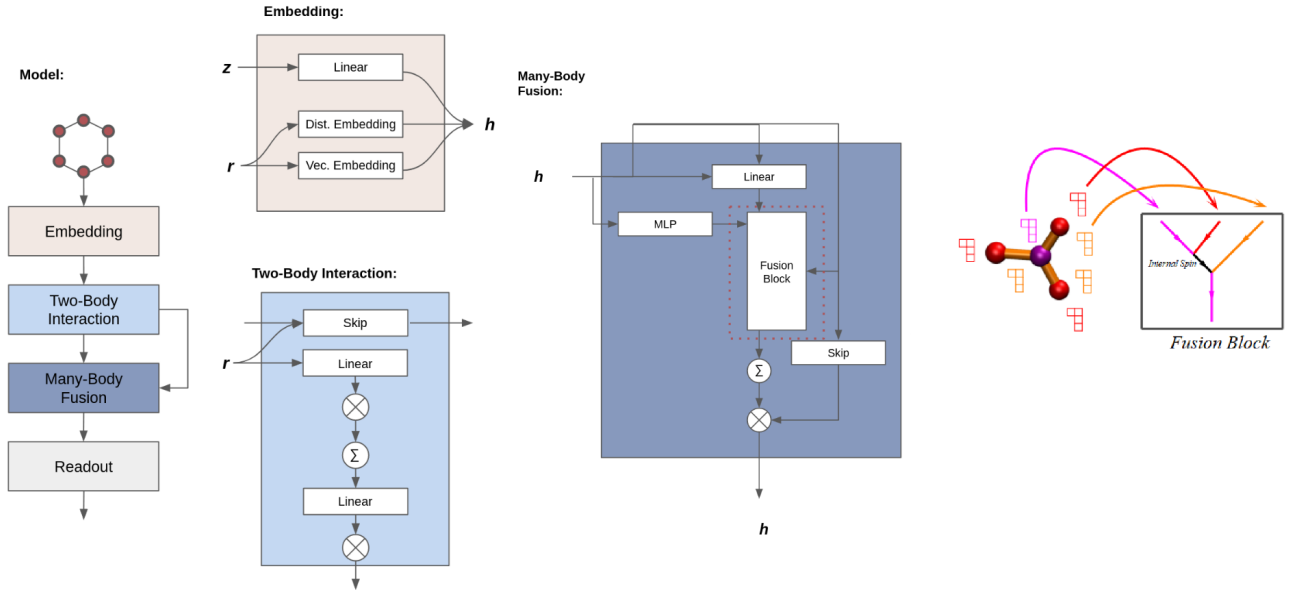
Model:

Embedding

Two-Body Interaction

Many-Body Fusion

Readout

Embedding:

$z$

Linear

Dist. Embedding

$r$

Vec. Embedding

$h$

Two-Body Interaction:

Skip

$r$

Linear

$\Sigma$

Linear

Many-Body Fusion:

$h$

Linear

MLP

Fusion Block

Skip

$\Sigma$

$h$

Internal Spin

Fusion Block